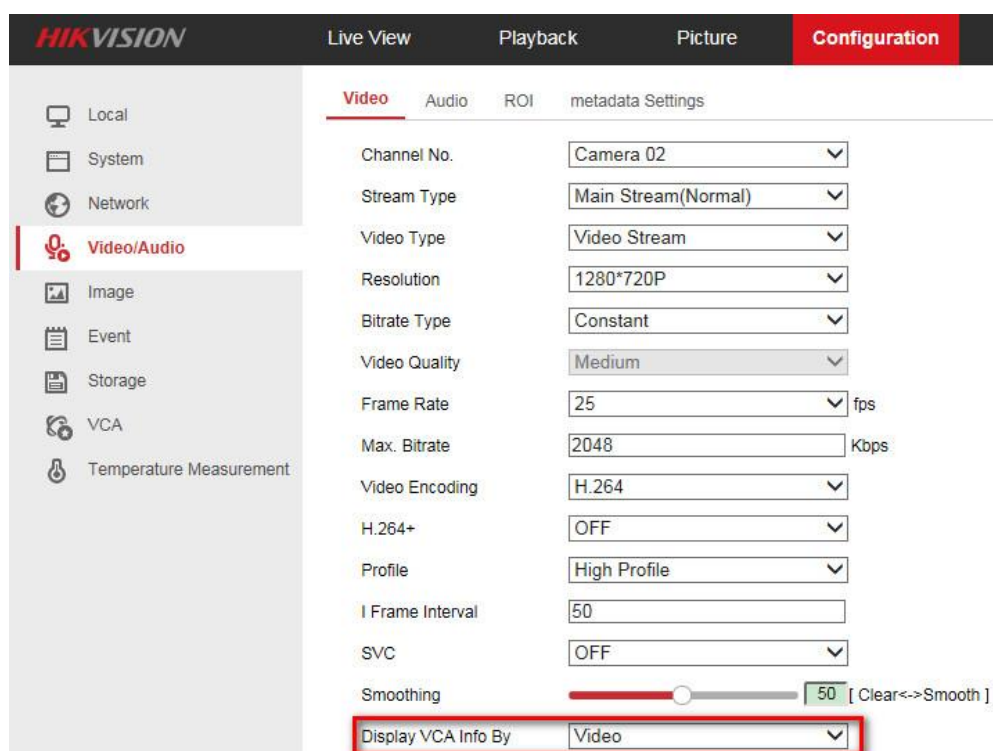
HIKVISION Live View Playback Picture Configuration

Local
System
Network
Video/Audio
Image
Event
Storage
VCA
Temperature Measurement

Video Audio ROI metadata Settings

| | |
|---|---|
| Channel No. | Camera 02 |
| Stream Type | Main Stream(Normal) |
| Video Type | Video Stream |
| Resolution | 1280*720P |
| Bitrate Type | Constant |
| Video Quality | Medium |
| Frame Rate | 25 fps |
| Max. Bitrate | 2048 Kbps |
| Video Encoding | H.264 |
| H.264+ | OFF |
| Profile | High Profile |
| I Frame Interval | 50 |
| SVC | OFF |
| Smoothing | 50 [ Clear<->Smooth ] |
| Display VCA Info By | Video |